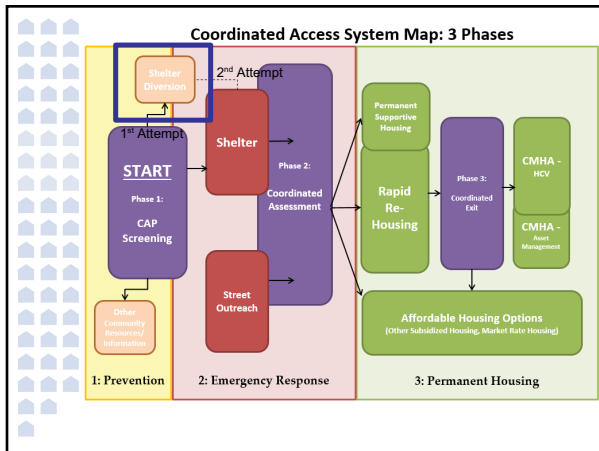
Coordinated Access System Map: 3 Phases

Shelter Diversion

2nd Attempt

1st Attempt

START

Phase 1:

CAP Screening

Other Community Resources/ Information

1: Prevention

Shelter

Street Outreach

Phase 2: Coordinated Assessment

2: Emergency Response

Permanent Supportive Housing

Rapid Re-Housing

Phase 3: Coordinated Exit

CMHA - HCV

CMHA - Asset Management

Affordable Housing Options

(Other Subsidized Housing, Market Rate Housing)

3: Permanent Housing